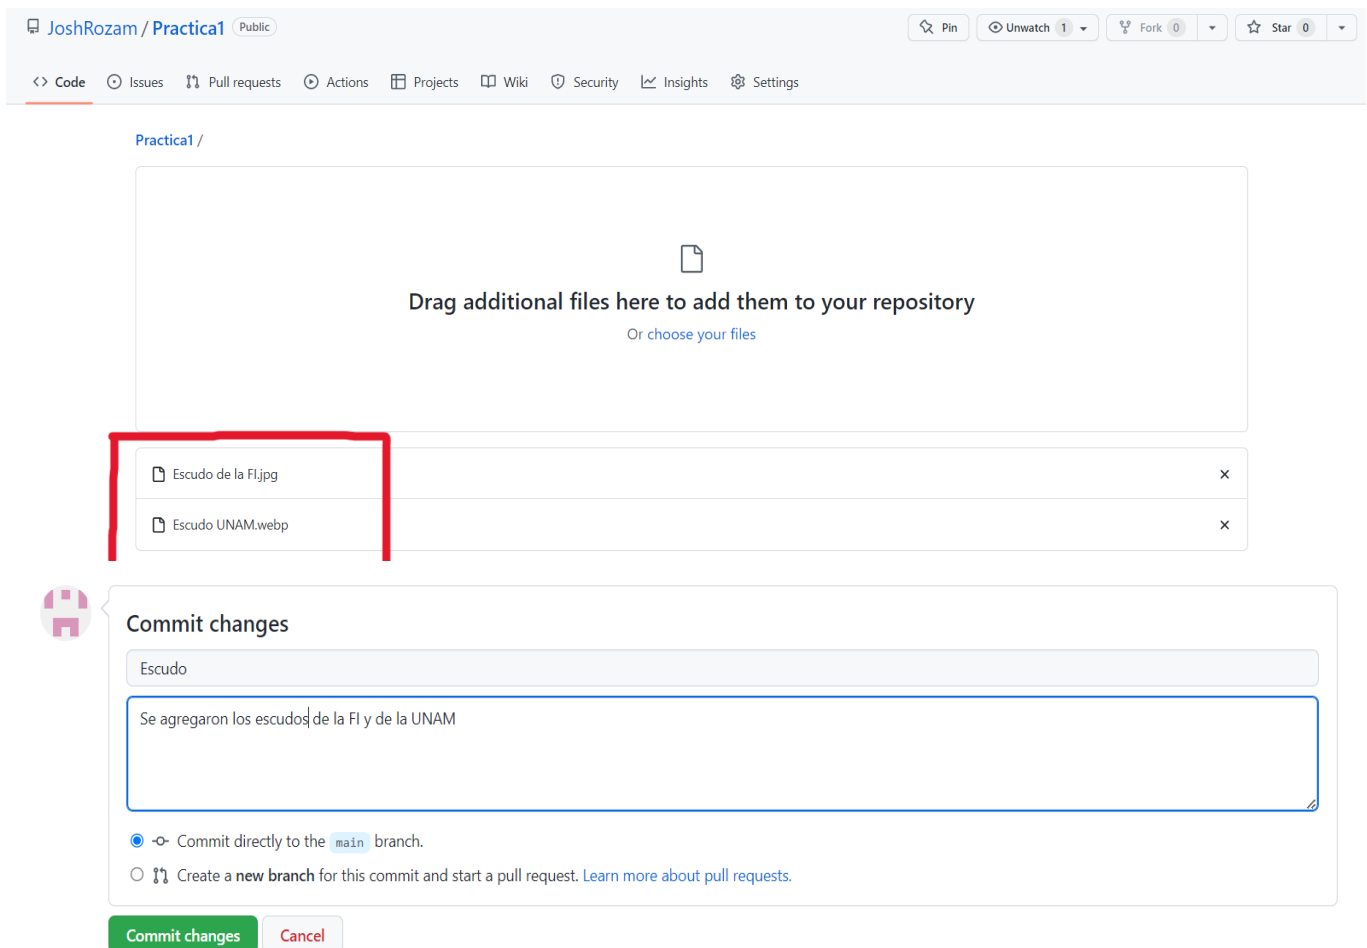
JoshRozam / Practica1 Public

Pin Unwatch 1 Fork 0 Star 0

Code Issues Pull requests Actions Projects Wiki Security Insights Settings

Practica1 /

Drag additional files here to add them to your repository

Or choose your files

Escudo de la FI.jpg ×

Escudo UNAM.webp ×

Commit changes

Escudo

Se agregaron los escudos de la FI y de la UNAM

Commit directly to the main branch.

Create a new branch for this commit and start a pull request. Learn more about pull requests.

Commit changes Cancel